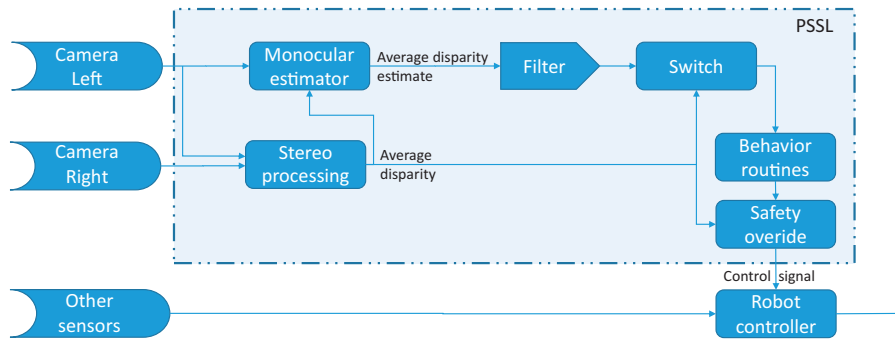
PSSL

Camera Left

Monocular estimator

Average disparity estimate

Filter

Switch

Camera Right

Stereo processing

Average disparity

Behavior routines

Safety overide

Control signal

Other sensors

Robot controller